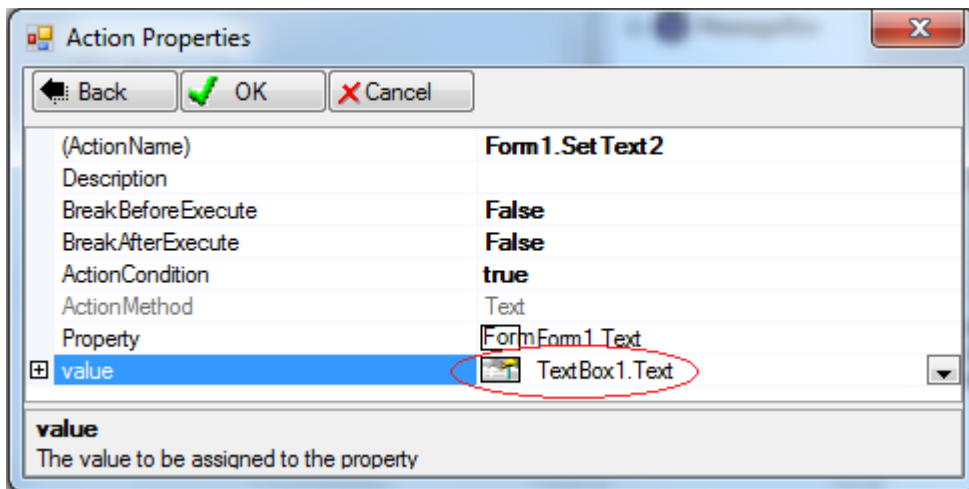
Action Properties

Back
OK
Cancel

| | |
|---|---|
| (ActionName) | Form1.SetText2 |
| Description | |
| BreakBeforeExecute | False |
| BreakAfterExecute | False |
| ActionCondition | true |
| ActionMethod | Text |
| Property | FormForm1.Text |
| value | TextBox1.Text |

value
The value to be assigned to the property